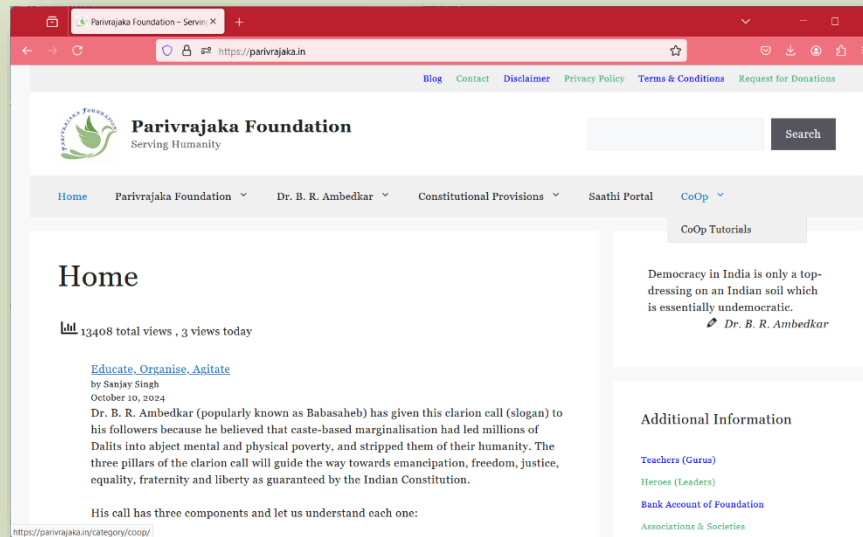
Parivrajaka Foundation – Servin ×

https://parivrajaka.in

Blog Contact Disclaimer Privacy Policy Terms & Conditions Request for Donations

PARIVRAJAKA FOUNDATION

Parivrajaka Foundation
Serving Humanity

Search

Home Parivrajaka Foundation Dr. B. R. Ambedkar Constitutional Provisions Saathi Portal CoOp

CoOp Tutorials

Home

13408 total views , 3 views today

Educate, Organise, Agitate
by Sanjay Singh
October 10, 2024
Dr. B. R. Ambedkar (popularly known as Babasaheb) has given this clarion call (slogan) to his followers because he believed that caste-based marginalisation had led millions of Dalits into abject mental and physical poverty, and stripped them of their humanity. The three pillars of the clarion call will guide the way towards emancipation, freedom, justice, equality, fraternity and liberty as guaranteed by the Indian Constitution.

His call has three components and let us understand each one:

Democracy in India is only a top-dressing on an Indian soil which is essentially undemocratic.
Dr. B. R. Ambedkar

Additional Information

Teachers (Gurus)
Heroes (Leaders)
Bank Account of Foundation
Associations & Societies

https://parivrajaka.in/category/coop/